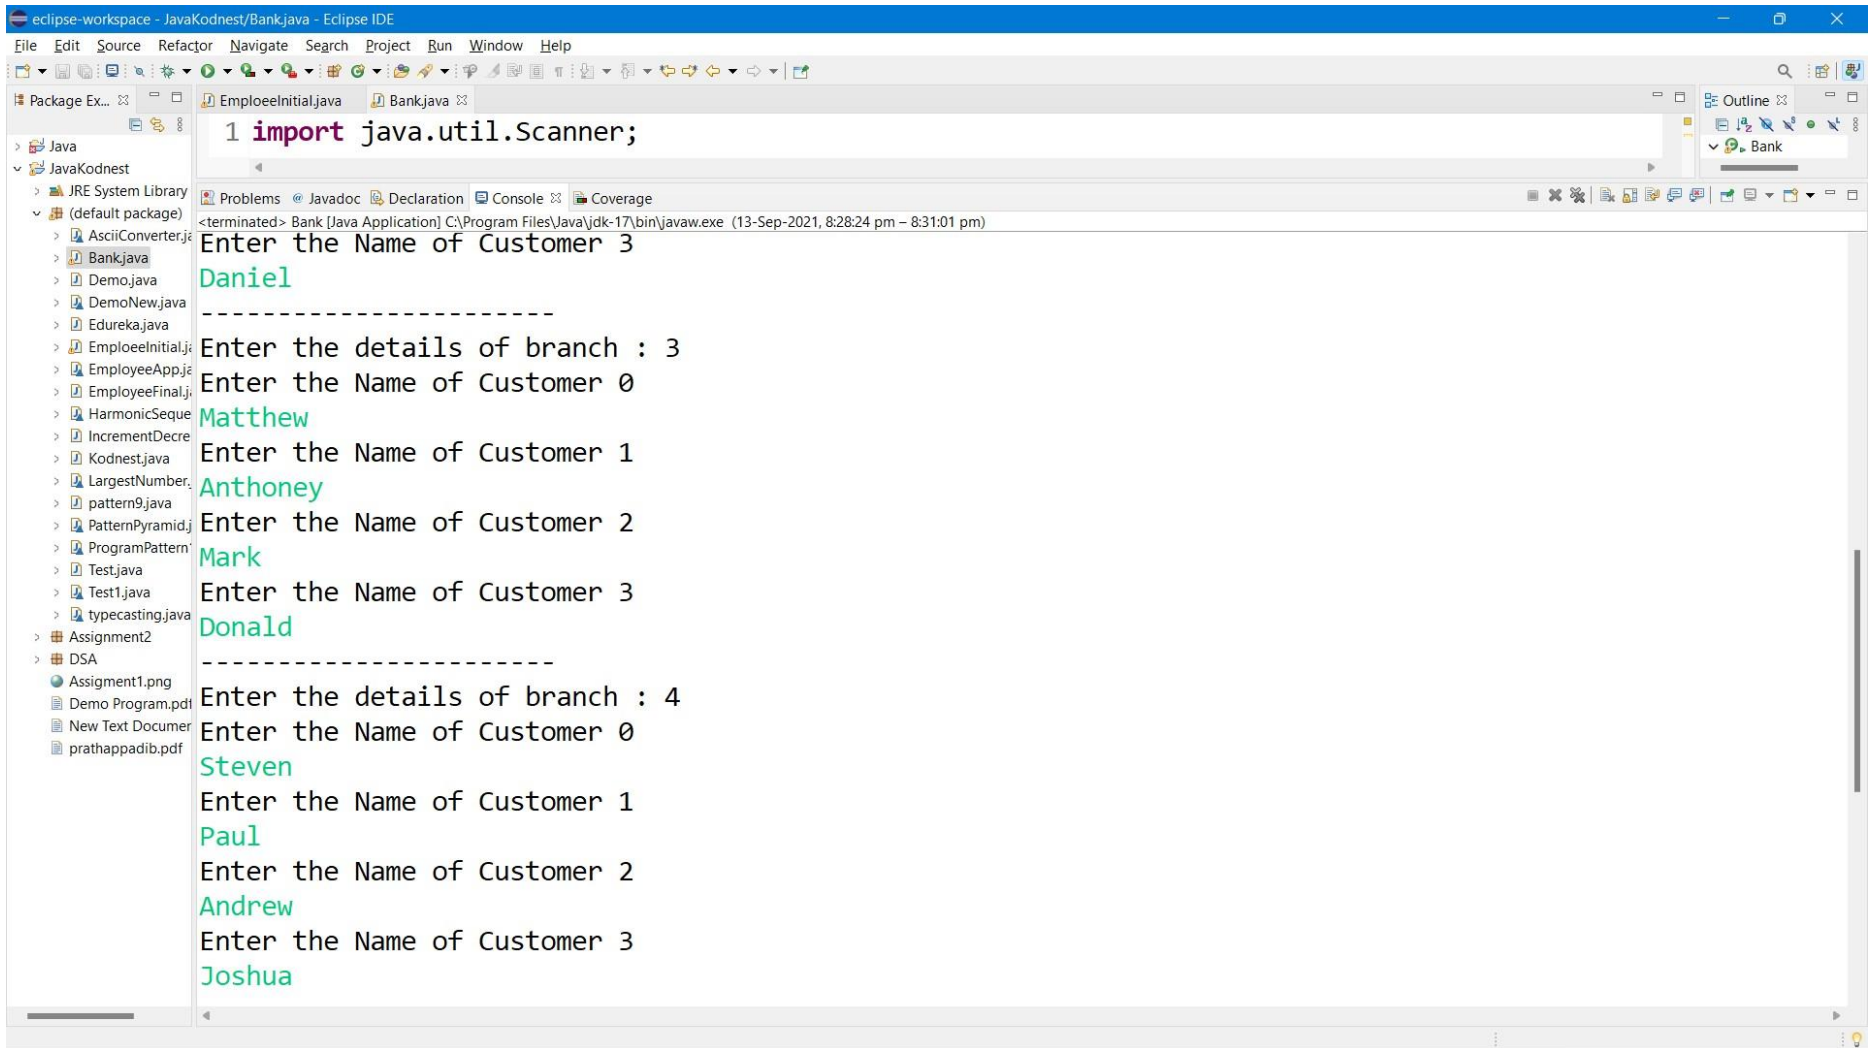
eclipse-workspace - JavaKodnest/Bank.java - Eclipse IDE

File Edit Source Refactor Navigate Search Project Run Window Help

Package Ex... ☒

Java
JavaKodnest
JRE System Library
(default package)
AsciiConverter.ja
Bank.java
Demo.java
DemoNew.java
Edureka.java
EmploeeInitial.ja
EmployeeApp.ja
EmployeeFinal.j
HarmonicSeque
IncrementDecre
Kodnest.java
LargestNumber.
pattern9.java
PatternPyramid.j
ProgramPattern
Test.java
Test1.java
typecasting.java
Assignment2
DSA
Assigment1.png
Demo Program.pdf
New Text Documer
prathappadib.pdf

EmploeeInitial.java Bank.java ☒

1 import java.util.Scanner;

Outline ☒
Bank

Problems @ Javadoc Declaration Console ☒ Coverage

<terminated> Bank [Java Application] C:\Program Files\Java\jdk-17\bin\javaw.exe (13-Sep-2021, 8:28:24 pm – 8:31:01 pm)

Enter the Name of Customer 3
Daniel
-----------------------
Enter the details of branch : 3
Enter the Name of Customer 0
Matthew
Enter the Name of Customer 1
Anthoney
Enter the Name of Customer 2
Mark
Enter the Name of Customer 3
Donald
-----------------------
Enter the details of branch : 4
Enter the Name of Customer 0
Steven
Enter the Name of Customer 1
Paul
Enter the Name of Customer 2
Andrew
Enter the Name of Customer 3
Joshua